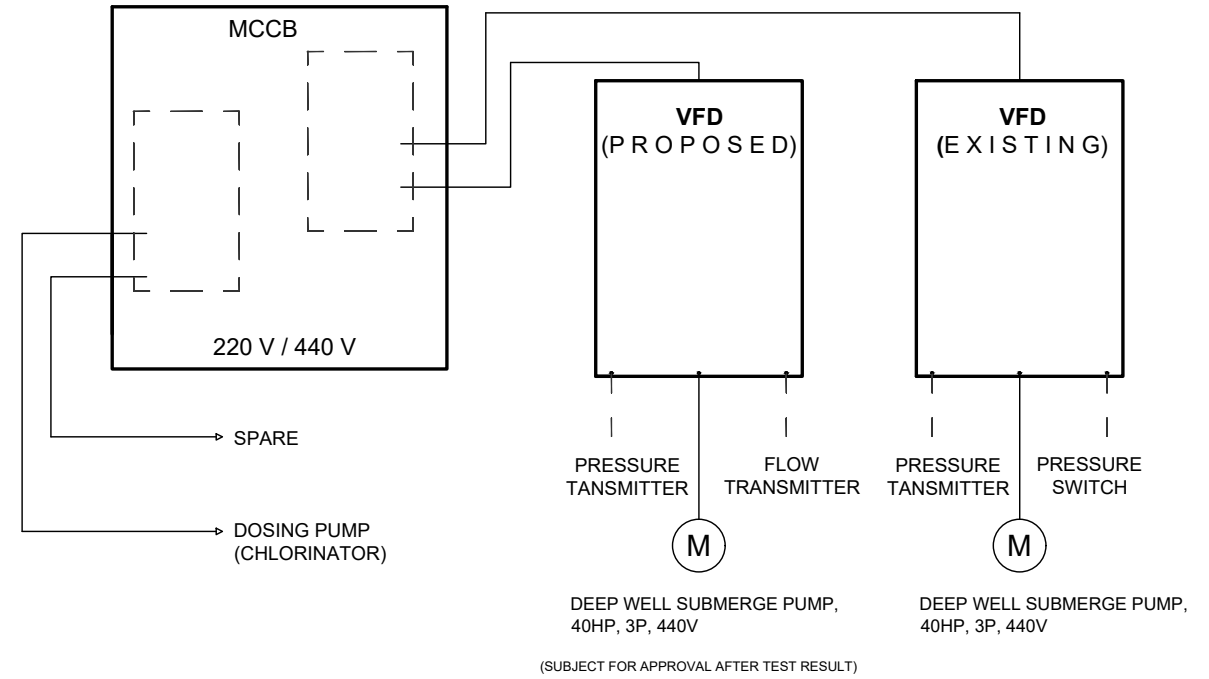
MCCB

220 V / 440 V

VFD
(P R O P O S E D)

VFD
(E X I S T I N G)

SPARE

DOSING PUMP
(CHLORINATOR)

PRESSURE
TANSMITTER

FLOW
TRANSMITTER

PRESSURE
TANSMITTER

PRESSURE
SWITCH

M

M

DEEP WELL SUBMERGE PUMP,
40HP, 3P, 440V

DEEP WELL SUBMERGE PUMP,
40HP, 3P, 440V

(SUBJECT FOR APPROVAL AFTER TEST RESULT)